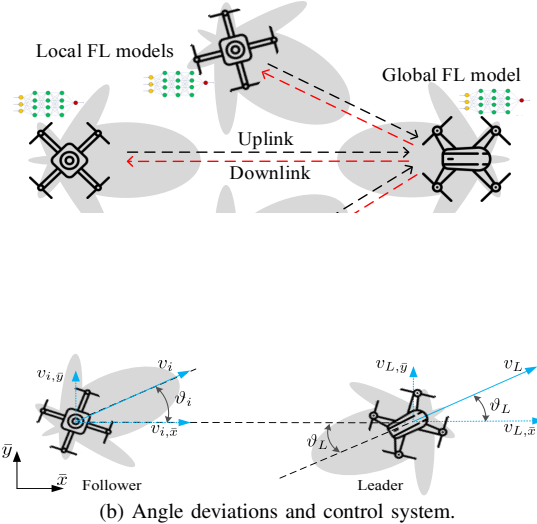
Local FL models

Global FL model

Uplink

Downlink

$v_{i,\bar{y}}$

$v_i$

$\vartheta_i$

$v_{i,\bar{x}}$

$v_{L,\bar{y}}$

$v_L$

$\vartheta_L$

$v_{L,\bar{x}}$

$\vartheta_L$

$\bar{y}$

$\bar{x}$

Follower

Leader

(b) Angle deviations and control system.